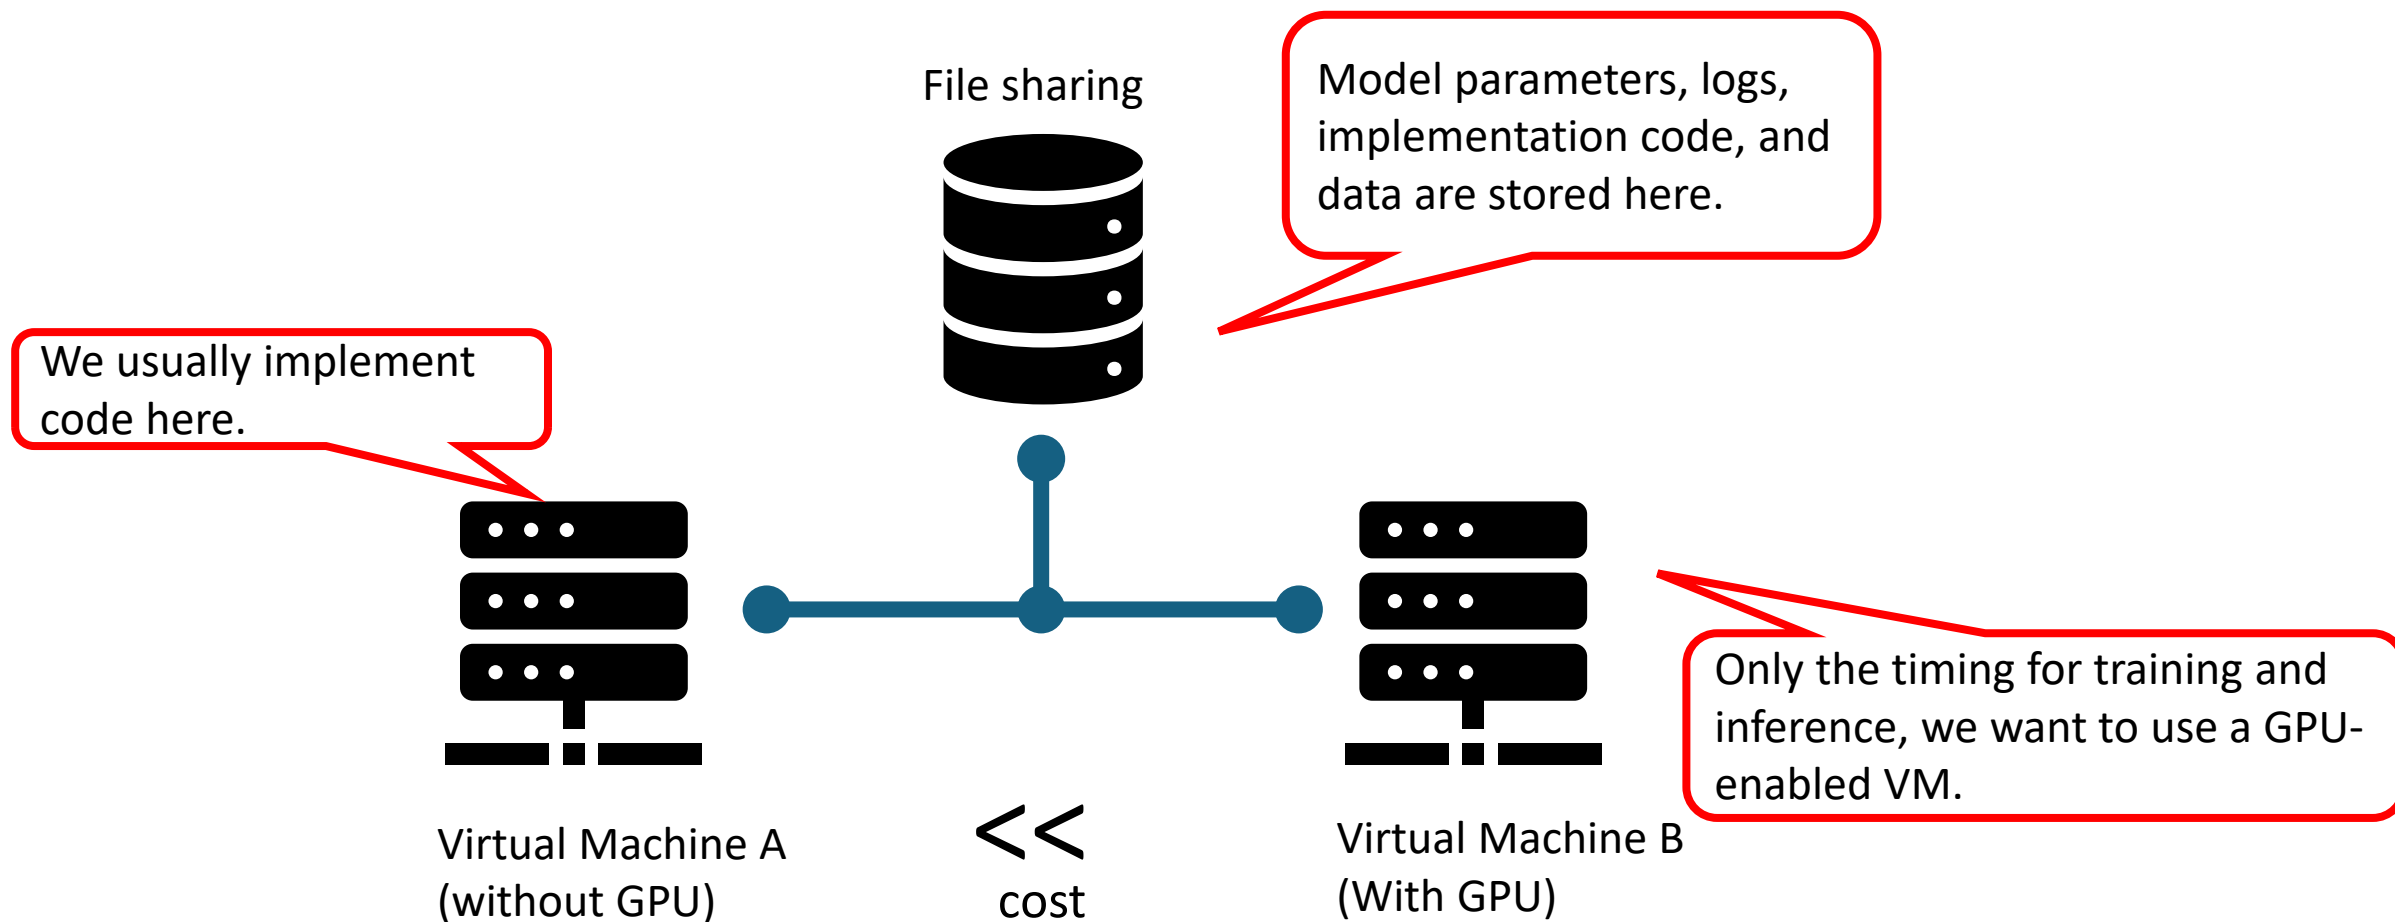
File sharing

Model parameters, logs, implementation code, and data are stored here.

We usually implement code here.

Only the timing for training and inference, we want to use a GPU-enabled VM.

Virtual Machine A
(without GPU)

<<
cost

Virtual Machine B
(With GPU)